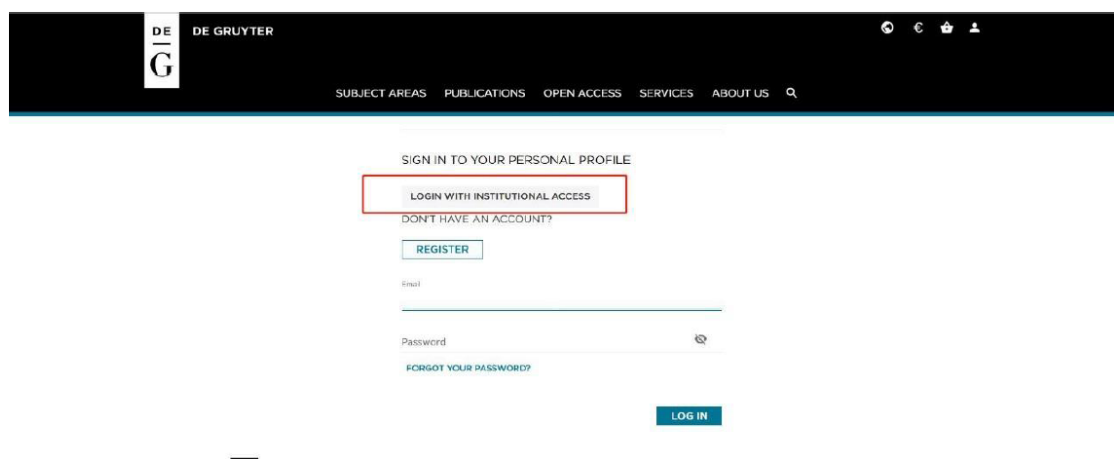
DE
G
DE GRUYTER

€

SUBJECT AREAS PUBLICATIONS OPEN ACCESS SERVICES ABOUT US

SIGN IN TO YOUR PERSONAL PROFILE

LOGIN WITH INSTITUTIONAL ACCESS

DON'T HAVE AN ACCOUNT?

REGISTER

Email

Password

FORGOT YOUR PASSWORD?

LOG IN